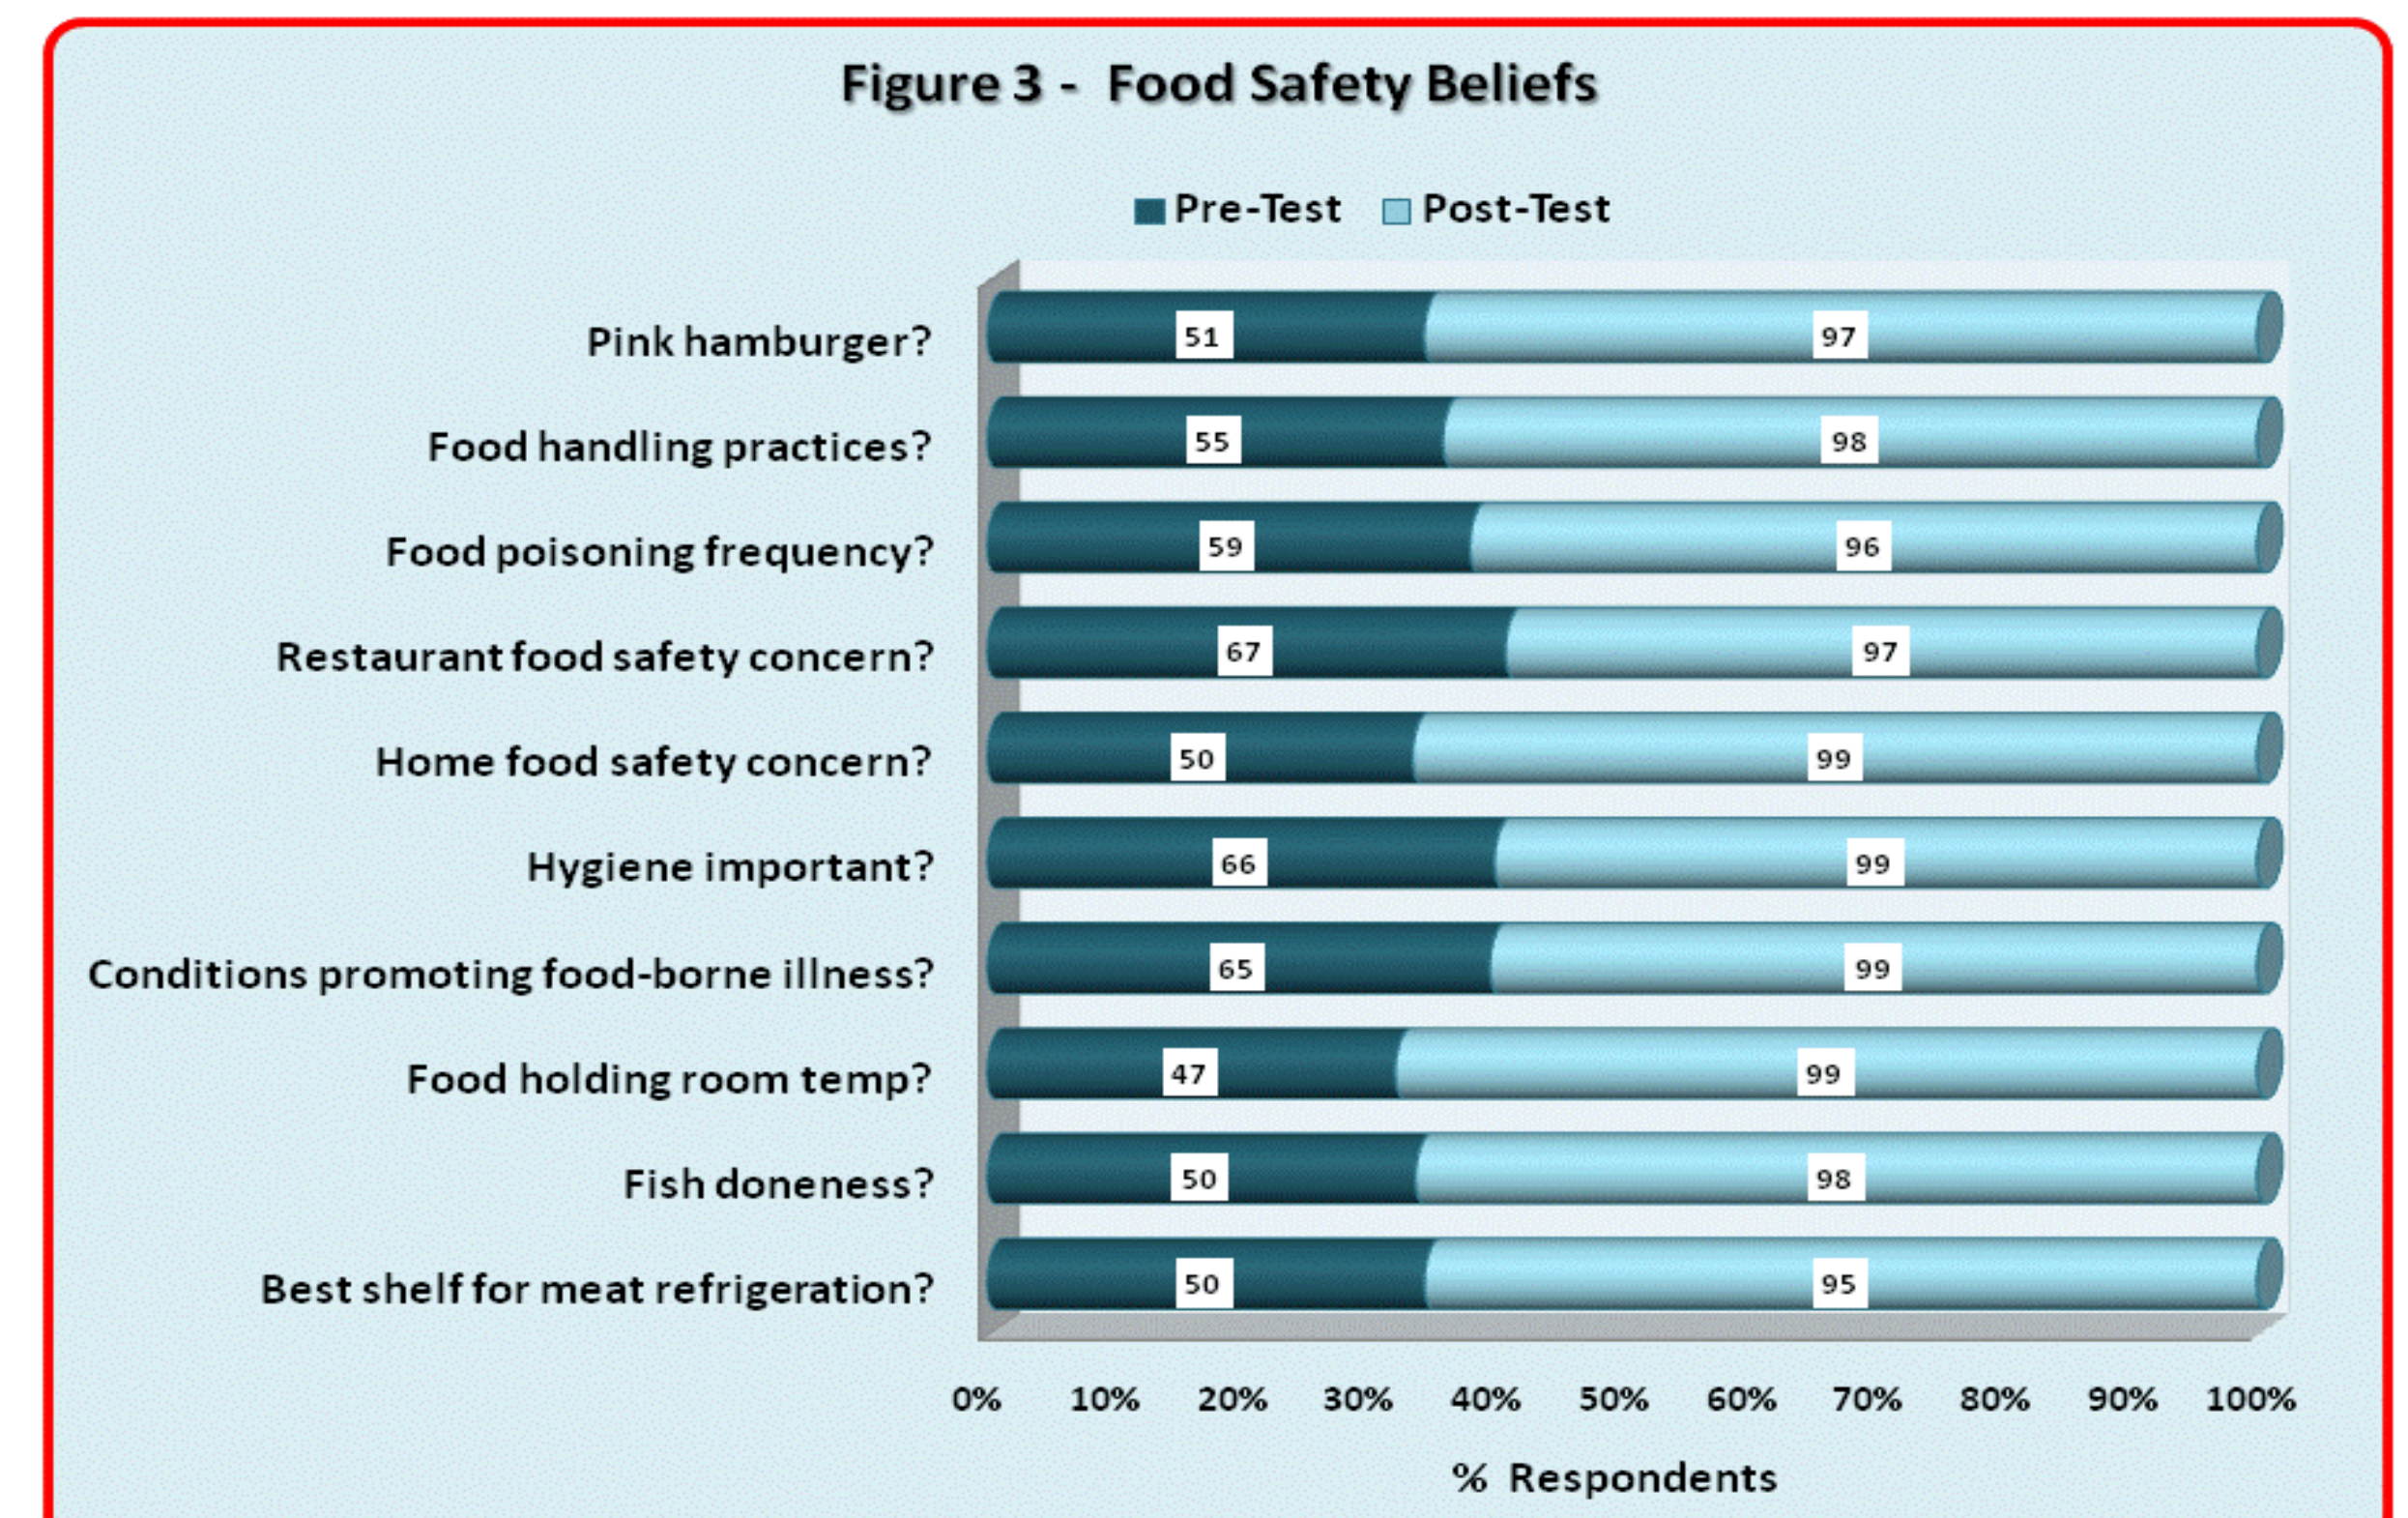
Figure 3 - Food Safety Beliefs

Pre-Test Post-Test

Pink hamburger? 51 97
Food handling practices? 55 98
Food poisoning frequency? 59 96
Restaurant food safety concern? 67 97
Home food safety concern? 50 99
Hygiene important? 66 99
Conditions promoting food-borne illness? 65 99
Food holding room temp? 47 99
Fish doneness? 50 98
Best shelf for meat refrigeration? 50 95

0% 10% 20% 30% 40% 50% 60% 70% 80% 90% 100%

% Respondents